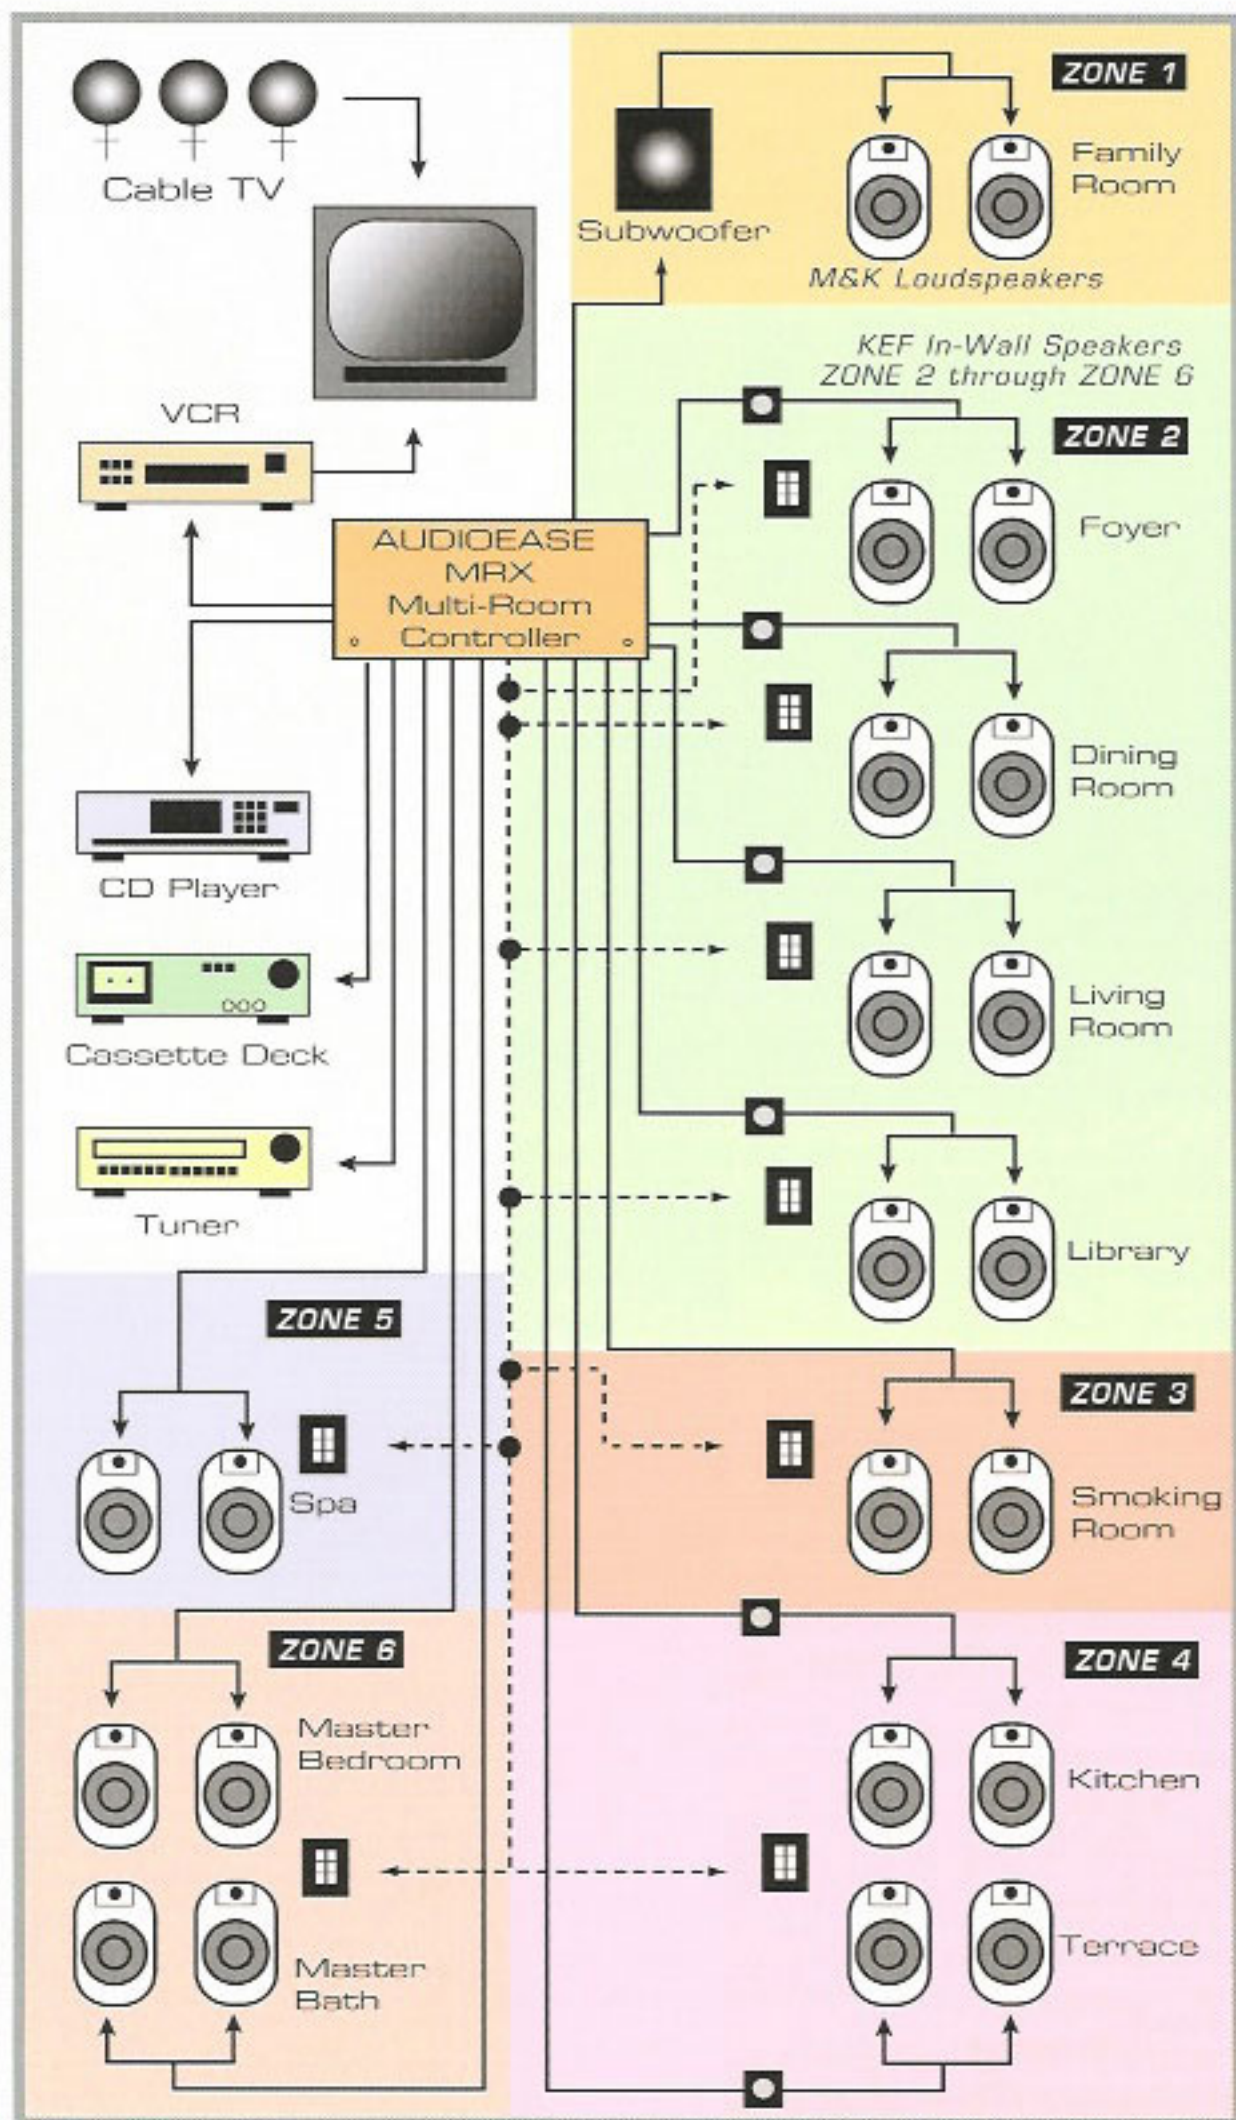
Cable TV

ZONE 1

Subwoofer

Family Room

M&K Loudspeakers

KEF In-Wall Speakers
ZONE 2 through ZONE 6

VCR

ZONE 2

AUDIOEASE
MRX
Multi-Room
Controller

Foyer

Dining Room

CD Player

Cassette Deck

Living Room

Tuner

Library

ZONE 5

ZONE 3

Spa

Smoking Room

ZONE 6

ZONE 4

Master Bedroom

Kitchen

Master Bath

Terrace